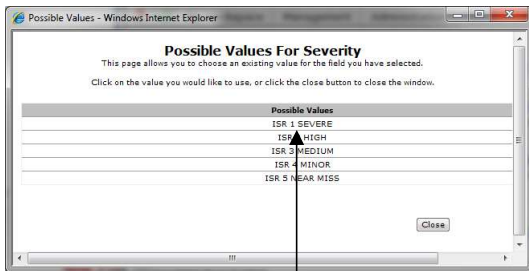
Possible Values - Windows Internet Explorer

Possible Values For Severity
This page allows you to choose an existing value for the field you have selected.

Click on the value you would like to use, or click the close button to close the window.

| Possible Values |
|---|
| ISR 1 SEVERE |
| ISR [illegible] HIGH |
| ISR 3 MEDIUM |
| ISR 4 MINOR |
| ISR 5 NEAR MISS |

Close